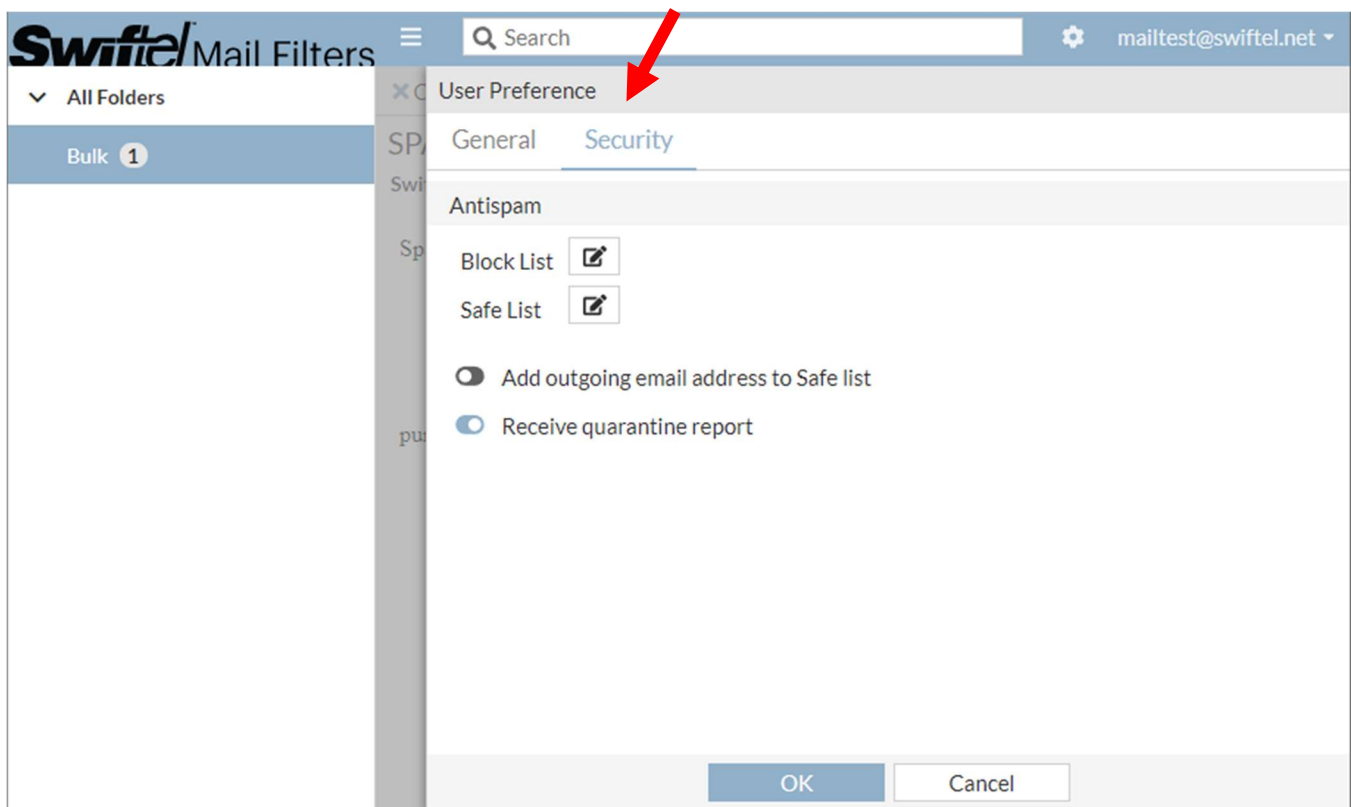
Swiftel Mail Filters

Search

mailtest@swiftel.net

All Folders

Bulk 1

× C

SP

Swi

Sp

pu

User Preference

General

Security

Antispam

Block List

Safe List

Add outgoing email address to Safe list

Receive quarantine report

OK

Cancel